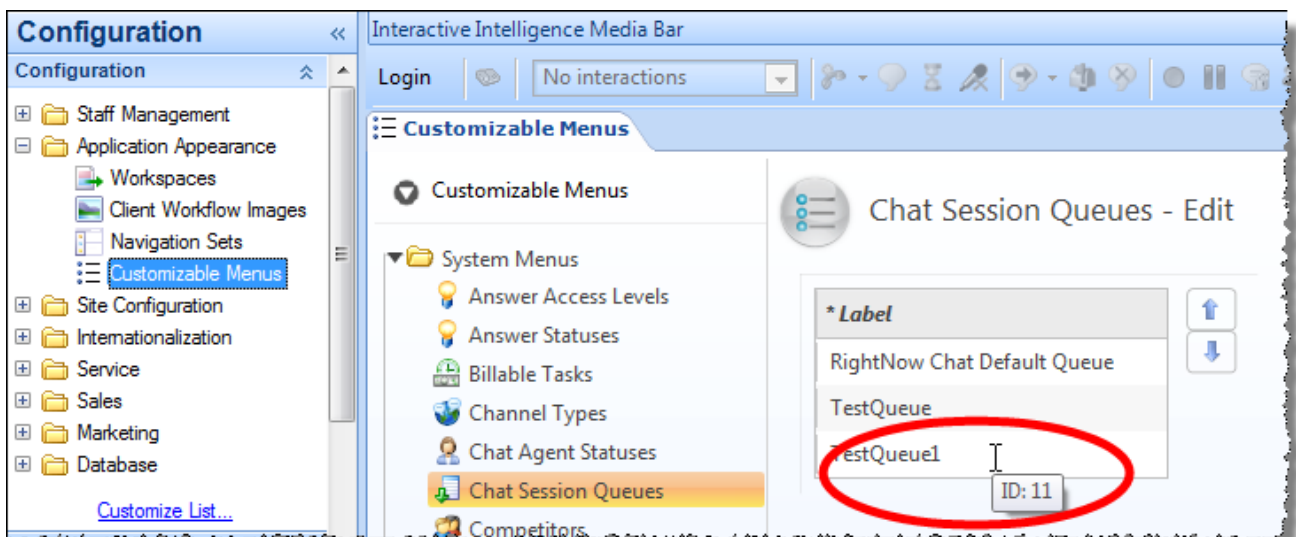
Configuration «

Configuration

Staff Management
Application Appearance
Workspaces
Client Workflow Images
Navigation Sets
Customizable Menus
Site Configuration
Internationalization
Service
Sales
Marketing
Database

Customize List...

Interactive Intelligence Media Bar

Login No interactions

Customizable Menus

Customizable Menus

System Menus
Answer Access Levels
Answer Statuses
Billable Tasks
Channel Types
Chat Agent Statuses
Chat Session Queues
Competitors

Chat Session Queues - Edit

| * Label |
|---|
| RightNow Chat Default Queue |
| TestQueue |
| TestQueue1 |

ID: 11